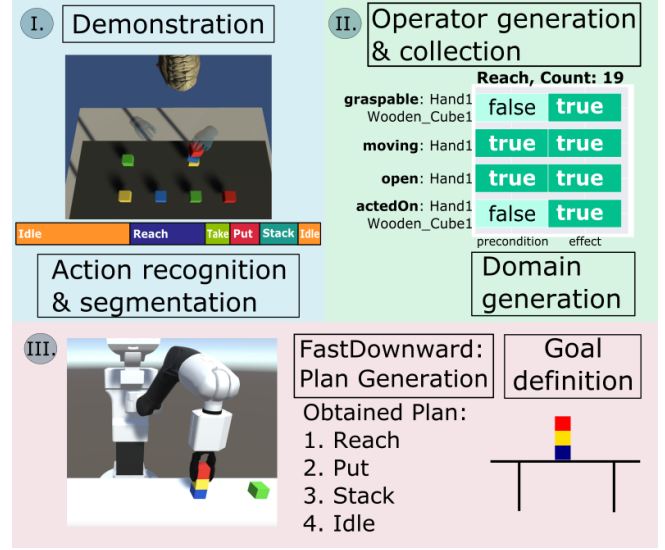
I. Demonstration

Idle | Reach | Take | Put | Stack | Idle

Action recognition & segmentation

II. Operator generation & collection

Reach, Count: 19

| | precondition | effect |
|---|---|---|
| graspable: Hand1 Wooden_Cube1 | false | true |
| moving: Hand1 | true | true |
| open: Hand1 | true | true |
| actedOn: Hand1 Wooden_Cube1 | false | true |

Domain generation

III.

FastDownward: Plan Generation

Goal definition

Obtained Plan:
1. Reach
2. Put
3. Stack
4. Idle